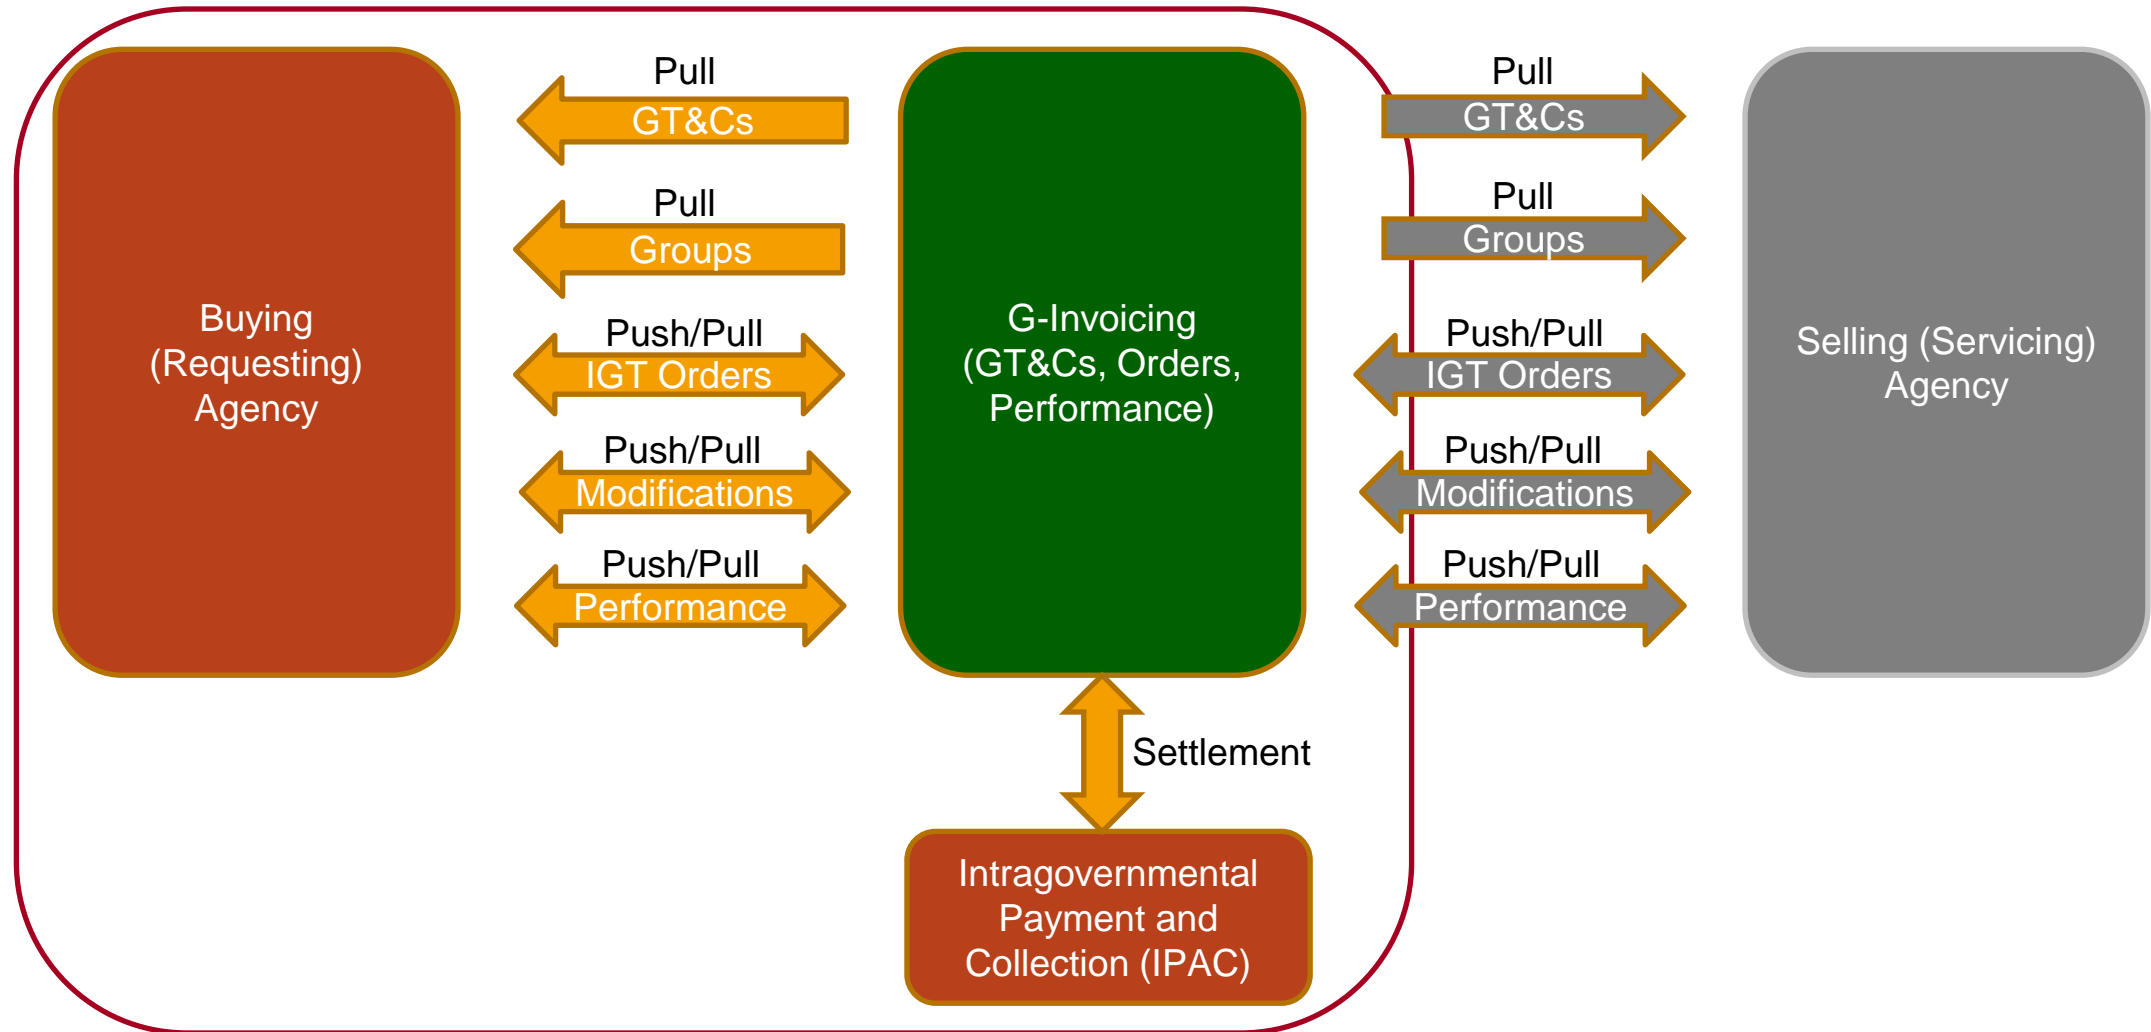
Buying (Requesting) Agency

Pull
GT&Cs

Pull
Groups

Push/Pull
IGT Orders

Push/Pull
Modifications

Push/Pull
Performance

G-Invoicing (GT&Cs, Orders, Performance)

Pull
GT&Cs

Pull
Groups

Push/Pull
IGT Orders

Push/Pull
Modifications

Push/Pull
Performance

Selling (Servicing) Agency

Settlement

Intragovernmental Payment and Collection (IPAC)